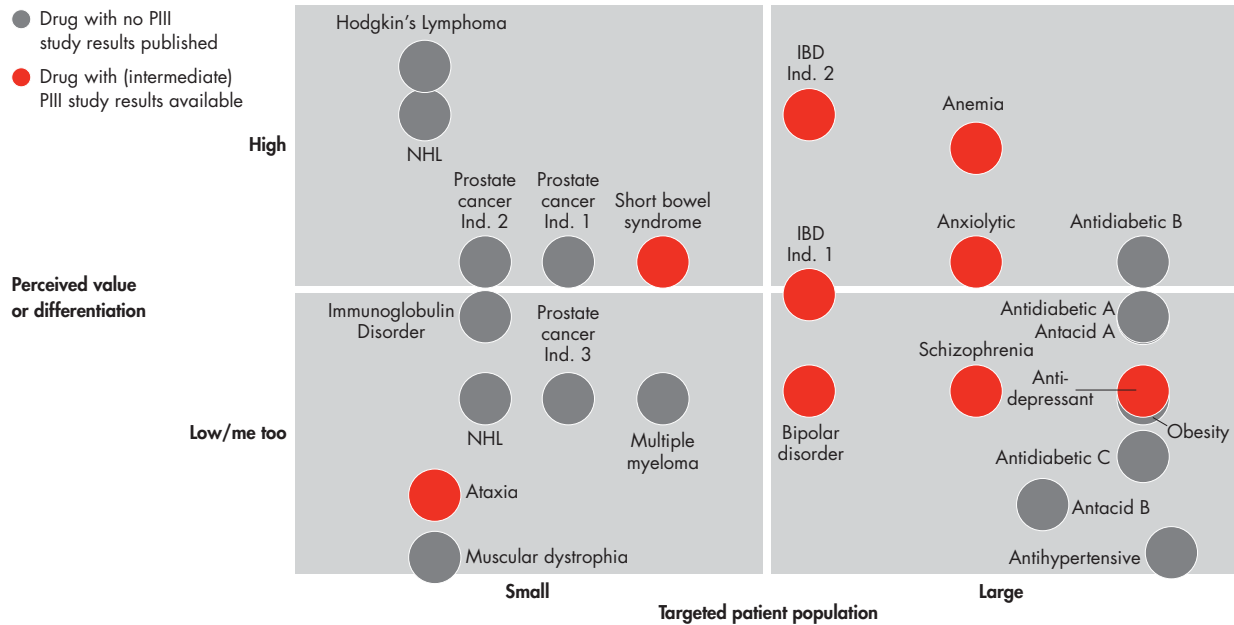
Drug with no PIII study results published

Drug with (intermediate) PIII study results available

High

Perceived value or differentiation

Low/me too

Hodgkin's Lymphoma

NHL

Prostate cancer Ind. 2

Prostate cancer Ind. 1

Short bowel syndrome

Immunoglobulin Disorder

Prostate cancer Ind. 3

NHL

Multiple myeloma

Ataxia

Muscular dystrophia

IBD Ind. 2

Anemia

IBD Ind. 1

Anxiolytic

Antidiabetic B

Antidiabetic A

Antacid A

Schizophrenia

Anti-depressant

Bipolar disorder

Obesity

Antidiabetic C

Antacid B

Antihypertensive

Small

Large

Targeted patient population